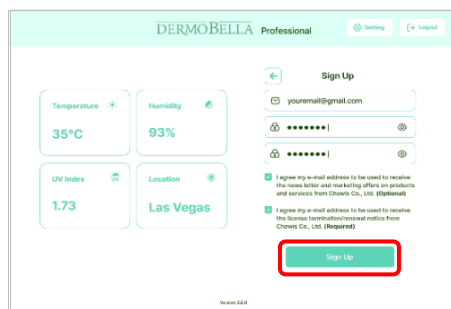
DERMOBELLA Professional

Setting

Logout

Temperature

35°C

Humidity

93%

UV Index

UV

1.73

Location

Las Vegas

Sign Up

youremail@gmail.com

•••••••|

•••••••|

I agree my e-mail address to be used to receive the news letter and marketing offers on products and services from Chowis Co., Ltd. (Optional)

I agree my e-mail address to be used to receive the license termination/renewal notice from Chowis Co., Ltd. (Required)

Sign Up

Version 3.0.0